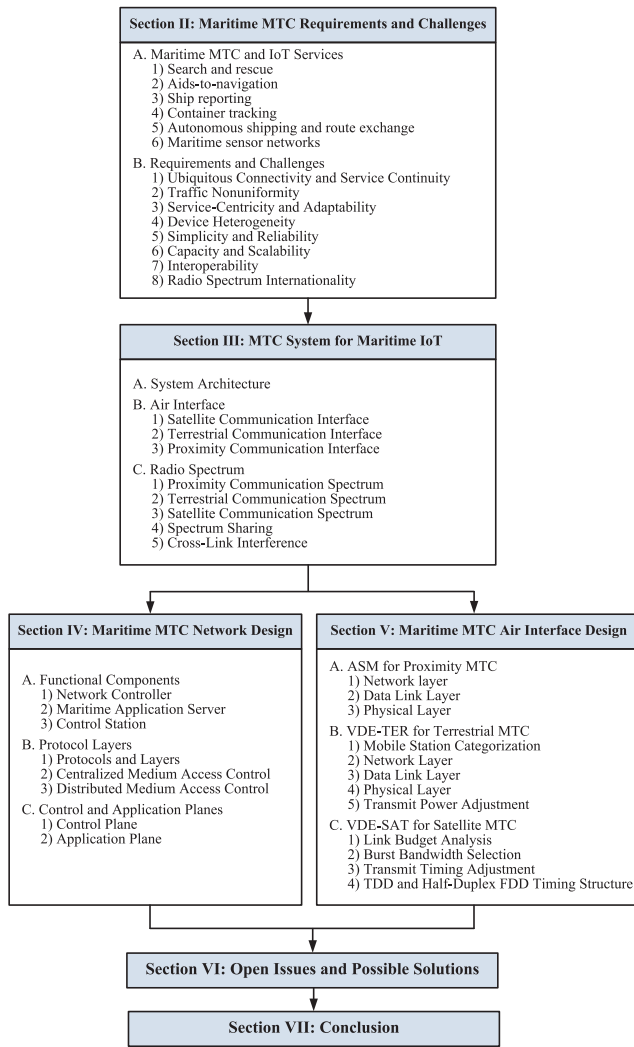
Section II: Maritime MTC Requirements and Challenges

A. Maritime MTC and IoT Services
1) Search and rescue
2) Aids-to-navigation
3) Ship reporting
4) Container tracking
5) Autonomous shipping and route exchange
6) Maritime sensor networks

B. Requirements and Challenges
1) Ubiquitous Connectivity and Service Continuity
2) Traffic Nonuniformity
3) Service-Centricity and Adaptability
4) Device Heterogeneity
5) Simplicity and Reliability
6) Capacity and Scalability
7) Interoperability
8) Radio Spectrum Internationality

Section III: MTC System for Maritime IoT

A. System Architecture

B. Air Interface
1) Satellite Communication Interface
2) Terrestrial Communication Interface
3) Proximity Communication Interface

C. Radio Spectrum
1) Proximity Communication Spectrum
2) Terrestrial Communication Spectrum
3) Satellite Communication Spectrum
4) Spectrum Sharing
5) Cross-Link Interference

Section IV: Maritime MTC Network Design

A. Functional Components
1) Network Controller
2) Maritime Application Server
3) Control Station

B. Protocol Layers
1) Protocols and Layers
2) Centralized Medium Access Control
3) Distributed Medium Access Control

C. Control and Application Planes
1) Control Plane
2) Application Plane

Section V: Maritime MTC Air Interface Design

A. ASM for Proximity MTC
1) Network layer
2) Data Link Layer
3) Physical Layer

B. VDE-TER for Terrestrial MTC
1) Mobile Station Categorization
2) Network Layer
3) Data Link Layer
4) Physical Layer
5) Transmit Power Adjustment

C. VDE-SAT for Satellite MTC
1) Link Budget Analysis
2) Burst Bandwidth Selection
3) Transmit Timing Adjustment
4) TDD and Half-Duplex FDD Timing Structure

Section VI: Open Issues and Possible Solutions

Section VII: Conclusion